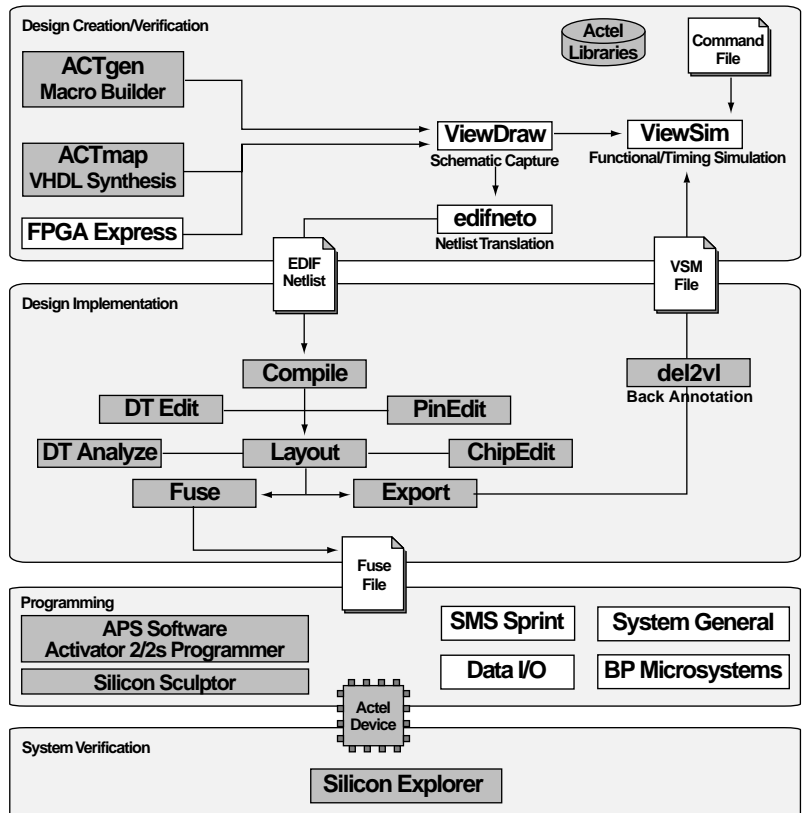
Design Creation/Verification

Actel Libraries

Command File

ACTgen Macro Builder

ACTmap VHDL Synthesis

FPGA Express

ViewDraw
Schematic Capture

ViewSim
Functional/Timing Simulation

edifneto
Netlist Translation

EDIF Netlist

VSM File

Design Implementation

Compile

del2vl
Back Annotation

DT Edit

PinEdit

DT Analyze

Layout

ChipEdit

Fuse

Export

Fuse File

Programming

APS Software
Activator 2/2s Programmer

Silicon Sculptor

SMS Sprint

System General

Data I/O

BP Microsystems

Actel Device

System Verification

Silicon Explorer